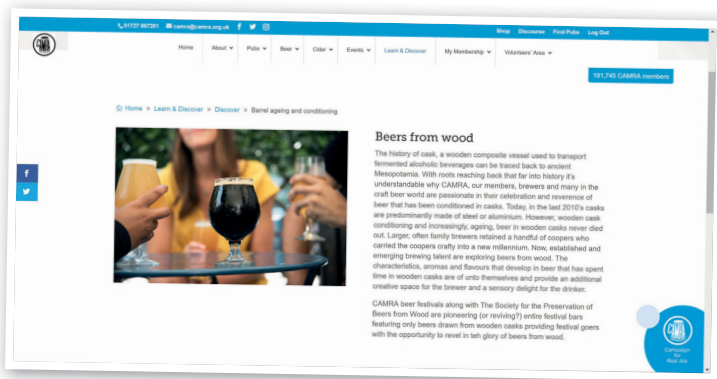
01727 867201 camra@camra.org.uk

Shop Discourse Find Pubs Log Out

Home About Pubs Beer Cider Events Learn & Discover My Membership Volunteers' Area

191,740 CAMRA members

Home » Learn & Discover » Discover » Barrel ageing and conditioning

f

Beers from wood

The history of cask, a wooden composite vessel used to transport fermented alcoholic beverages can be traced back to ancient Mesopotamia. With roots reaching back that far into history it's understandable why CAMRA, our members, brewers and many in the craft beer world are passionate in their celebration and reverence of beer that has been conditioned in casks. Today, in the last 2010's casks are predominantly made of steel or aluminium. However, wooden cask conditioning and increasingly, ageing, beer in wooden casks never died out. Larger, often family brewers retained a handful of coopers who carried the coopers crafty into a new millennium. Now, established and emerging brewing talent are exploring beers from wood. The characteristics, aromas and flavours that develop in beer that has spent time in wooden casks are of unto themselves and provide an additional creative space for the brewer and a sensory delight for the drinker.

CAMRA beer festivals along with The Society for the Preservation of Beers from Wood are pioneering (or reviving?) entire festival bars featuring only beers drawn from wooden casks providing festival goers with the opportunity to revel in teh glory of beers from wood.

CAMRA Campaign for Real Ale